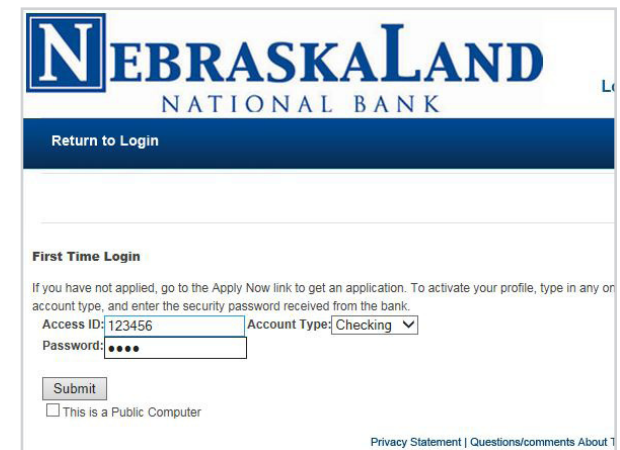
NEBRASKALAND
NATIONAL BANK

L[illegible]

Return to Login

First Time Login

If you have not applied, go to the Apply Now link to get an application. To activate your profile, type in any on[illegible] account type, and enter the security password received from the bank.

Access ID: 123456 Account Type: Checking

Password: ●●●●

Submit

This is a Public Computer

Privacy Statement | Questions/comments About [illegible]